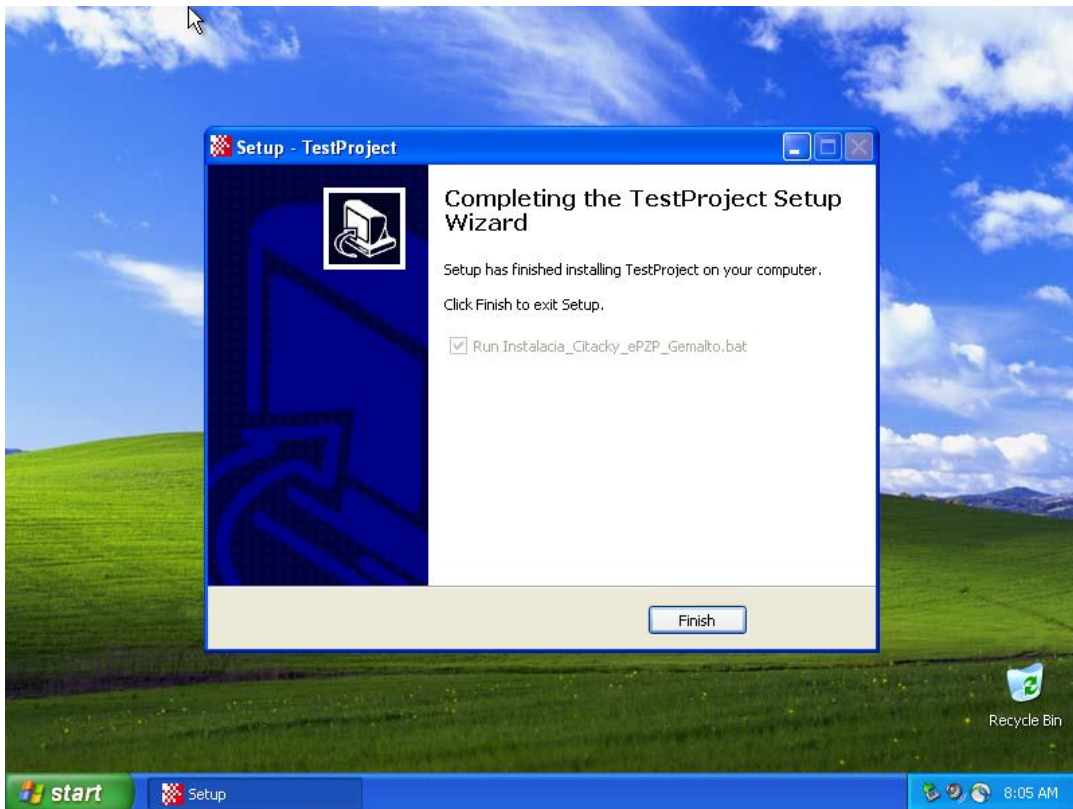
Setup - TestProject

Completing the TestProject Setup Wizard

Setup has finished installing TestProject on your computer.

Click Finish to exit Setup.

Run Instalacia_Citacky_ePZP_Gemalto.bat

Finish

Recycle Bin

start

Setup

8:05 AM